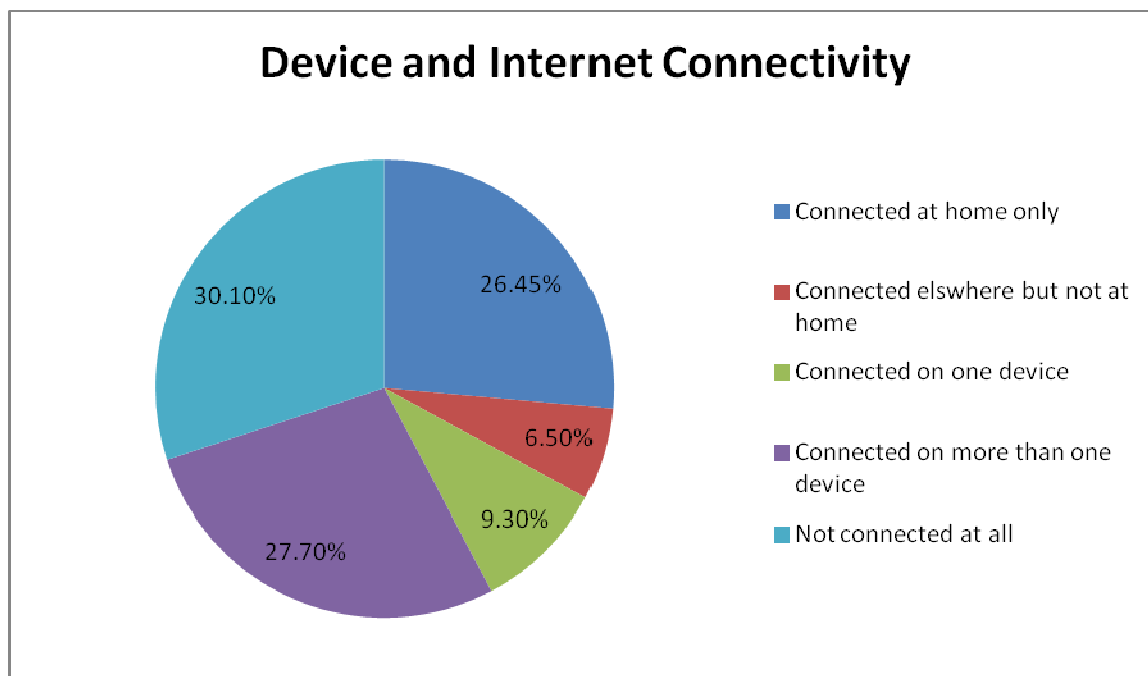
Device and Internet Connectivity

30.10%
26.45%
6.50%
9.30%
27.70%

Connected at home only
Connected elswhere but not at home
Connected on one device
Connected on more than one device
Not connected at all